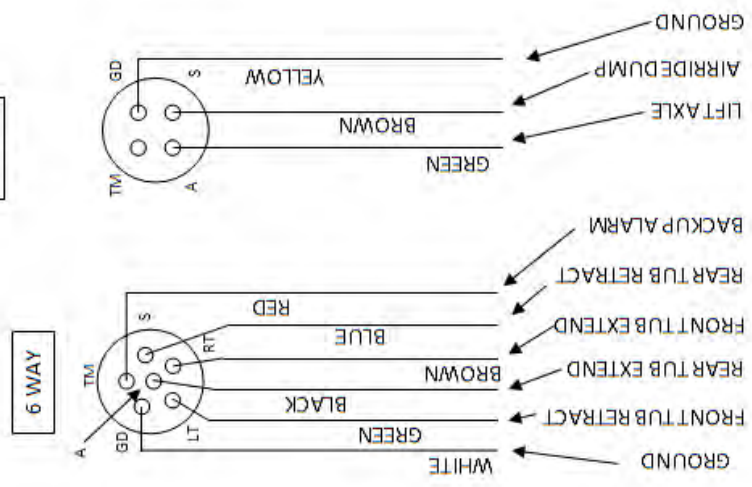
GROUND
AIRRIDE DUMP
LIFT AXLE
YELLOW
BROWN
GREEN
GD
S
TM
A

BACKUP ALARM
REAR TUB RETRACT
FRONT TUB EXTEND
REAR TUB EXTEND
FRONT TUB RETRACT
GROUND
RED
BLUE
BROWN
BLACK
GREEN
WHITE
S
RT
TM
LT
GD
A
6 WAY